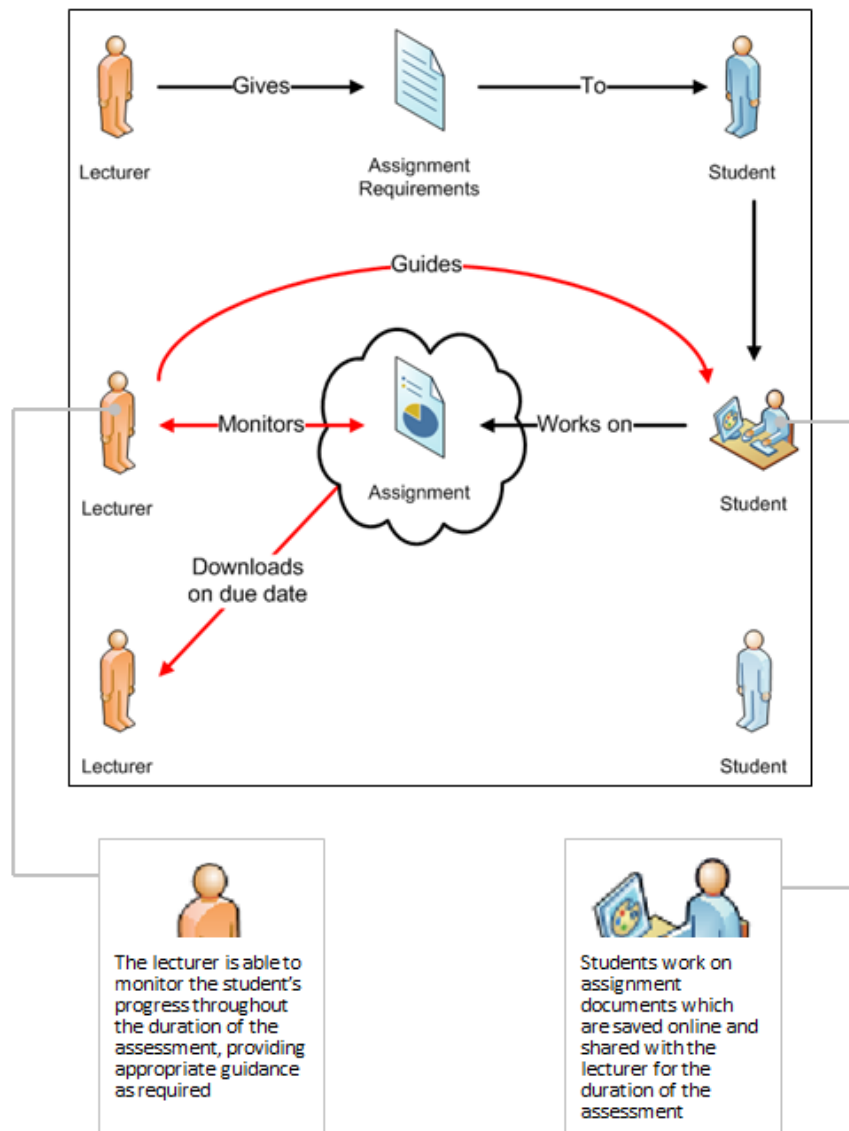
Lecturer

Gives

Assignment Requirements

To

Student

Guides

Lecturer

Monitors

Assignment

Works on

Student

Downloads on due date

Lecturer

Student

The lecturer is able to monitor the student's progress throughout the duration of the assessment, providing appropriate guidance as required

Students work on assignment documents which are saved online and shared with the lecturer for the duration of the assessment